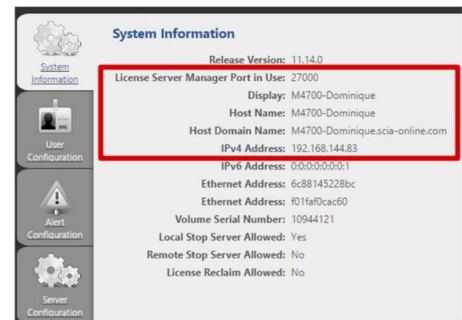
System Information

User Configuration

Alert Configuration

Server Configuration

System Information

| | |
|---|---|
| Release Version: | 11.14.0 |
| License Server Manager Port in Use: | 27000 |
| Display: | M4700-Dominique |
| Host Name: | M4700-Dominique |
| Host Domain Name: | M4700-Dominique.scia-online.com |
| IPv4 Address: | 192.168.144.83 |
| IPv6 Address: | 0:0:0:0:0:0:0:1 |
| Ethernet Address: | 6c88145228bc |
| Ethernet Address: | f01faf0cac60 |
| Volume Serial Number: | 10944121 |
| Local Stop Server Allowed: | Yes |
| Remote Stop Server Allowed: | No |
| License Reclaim Allowed: | No |